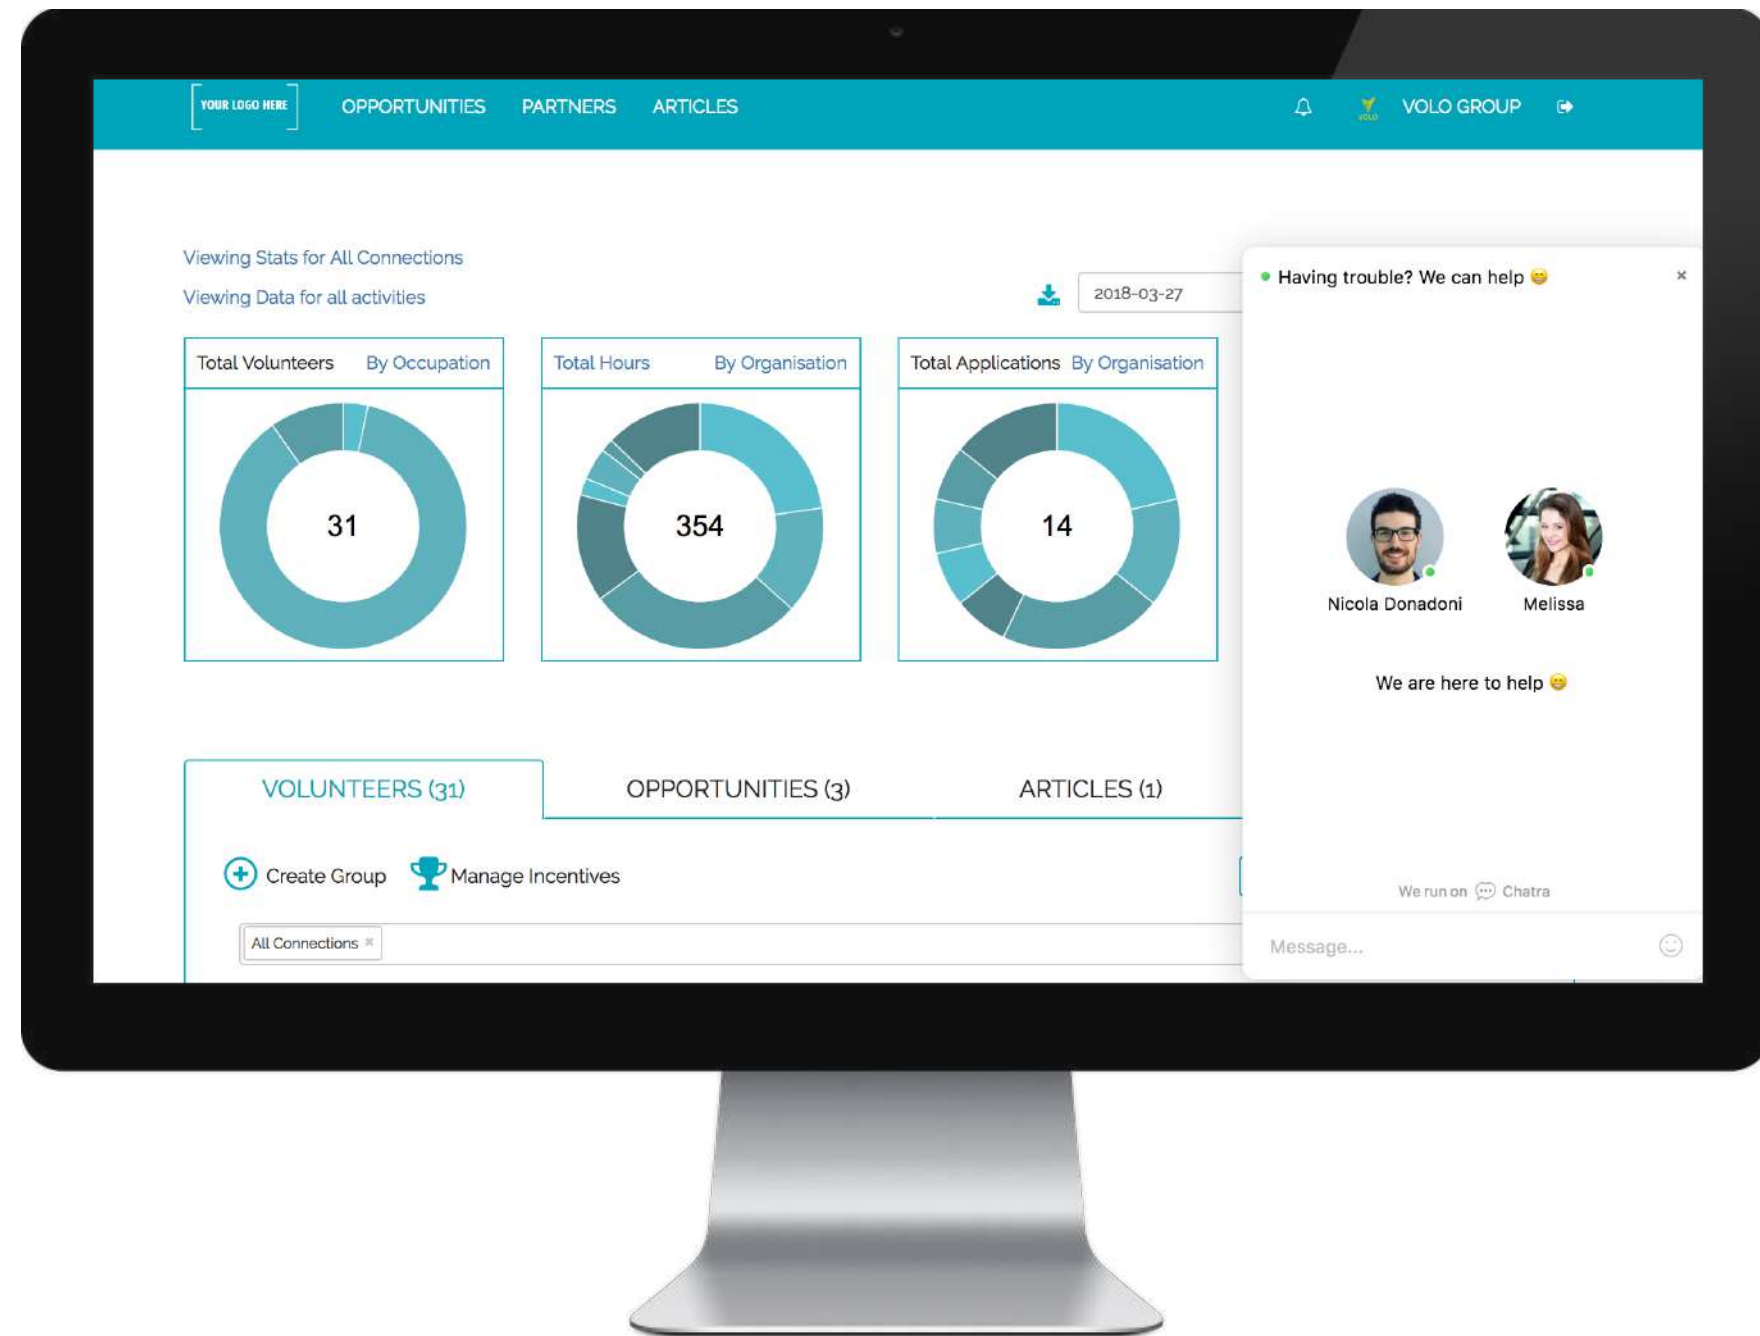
YOUR LOGO HERE OPPORTUNITIES PARTNERS ARTICLES

VOLO GROUP

Viewing Stats for All Connections
Viewing Data for all activities

2018-03-27

Total Volunteers By Occupation
31

Total Hours By Organisation
354

Total Applications By Organisation
14

VOLUNTEERS (31) OPPORTUNITIES (3) ARTICLES (1)

Create Group Manage Incentives

All Connections ×

Having trouble? We can help 😄 ×

Nicola Donadoni Melissa

We are here to help 😄

We run on Chatra

Message...